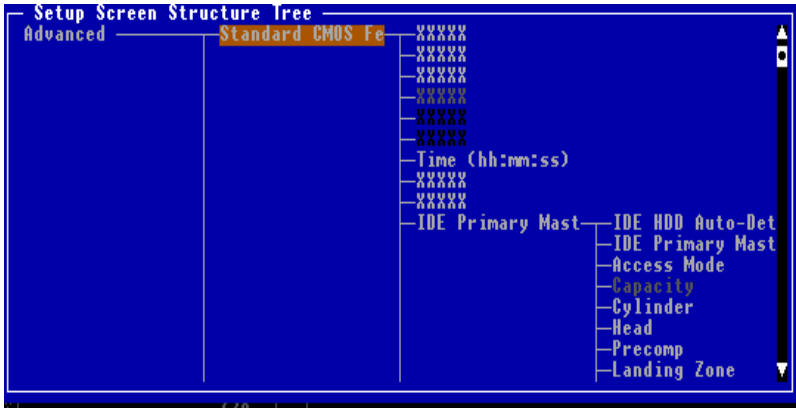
Setup Screen Structure Tree
Advanced
Standard CMOS Fe
XXXXX
XXXXX
XXXXX
XXXXX
XXXXX
XXXXX
Time (hh:mm:ss)
XXXXX
XXXXX
IDE Primary Mast
IDE HDD Auto-Det
IDE Primary Mast
Access Mode
Capacity
Cylinder
Head
Precomp
Landing Zone